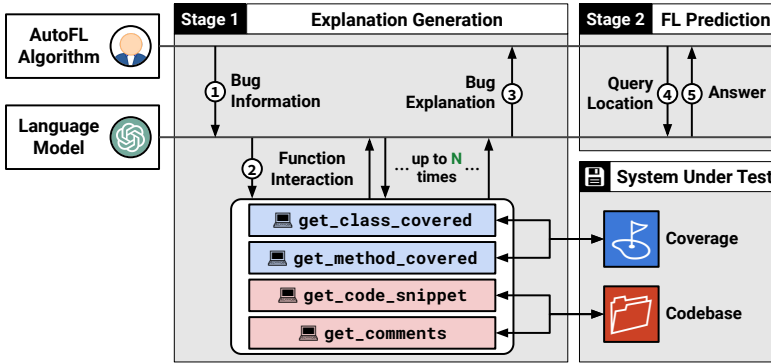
AutoFL Algorithm

Language Model

Stage 1 Explanation Generation

1 Bug Information

Bug Explanation 3

2 Function Interaction

... up to N times ...

get_class_covered

get_method_covered

get_code_snippet

get_comments

Stage 2 FL Prediction

Query Location 4

5 Answer

System Under Test

Coverage

Codebase